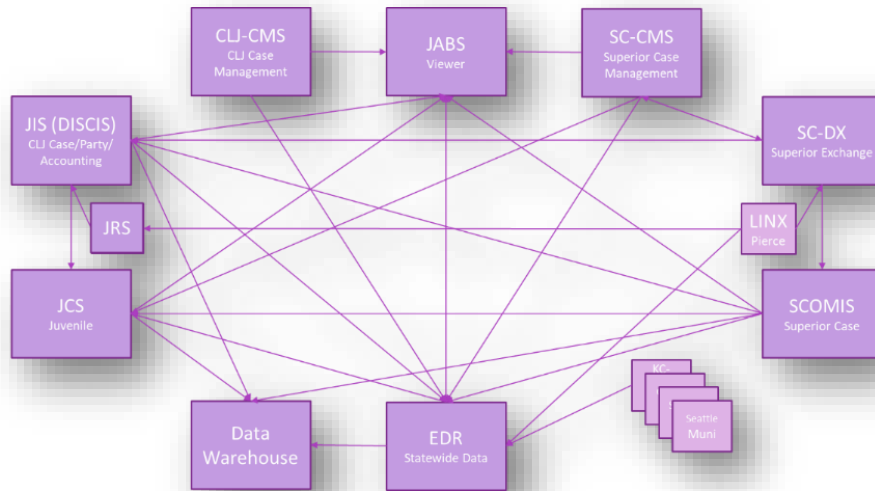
CLJ-CMS
CLJ Case Management

JABS
Viewer

SC-CMS
Superior Case Management

JIS (DISCIS)
CLJ Case/Party/ Accounting

SC-DX
Superior Exchange

JRS

LINX
Pierce

JCS
Juvenile

SCOMIS
Superior Case

KC-

Seattle Muni

Data Warehouse

EDR
Statewide Data